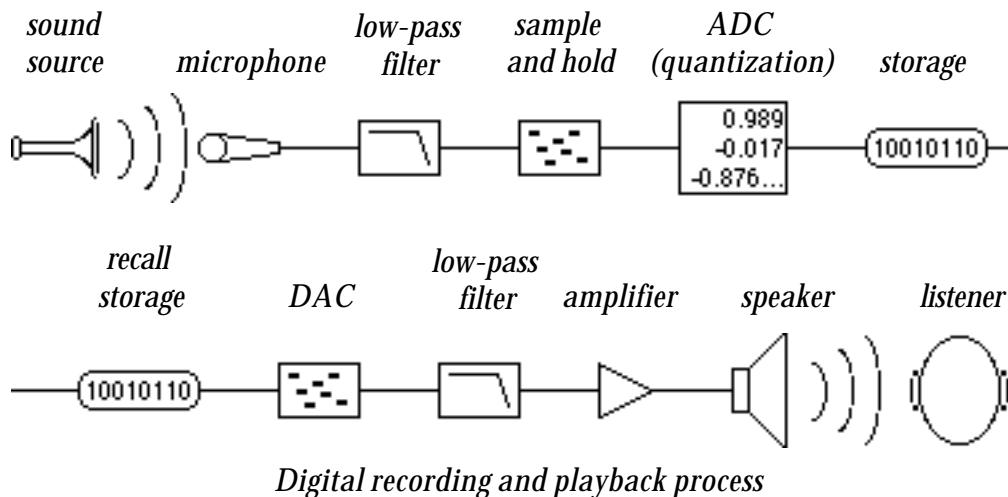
sound source

microphone

low-pass filter

sample and hold

ADC (quantization)

0.989
-0.017
-0.876...

storage

10010110

recall storage

10010110

DAC

low-pass filter

amplifier

speaker

listener

Digital recording and playback process